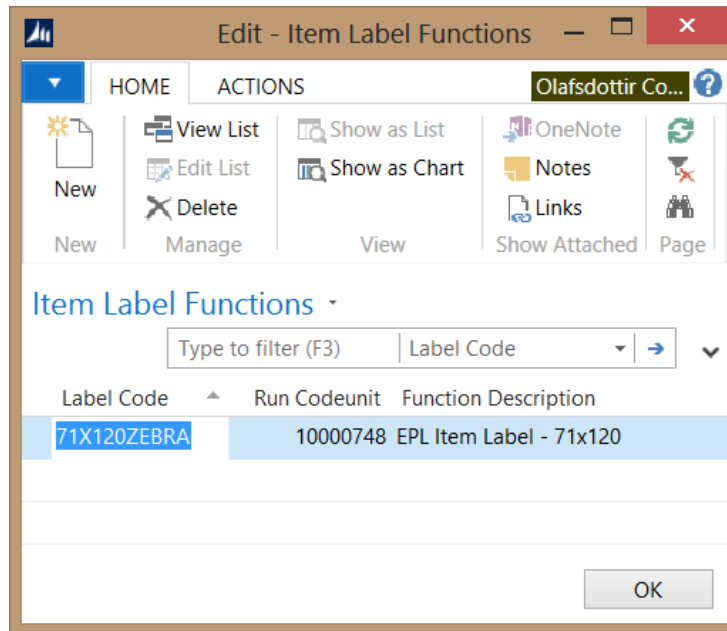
Edit - Item Label Functions

HOME ACTIONS Olafsdottir Co...

New
New

View List
Edit List
Delete
Manage

Show as List
Show as Chart
View

OneNote
Notes
Links
Show Attached

Page

Item Label Functions

Type to filter (F3) Label Code

| Label Code | Run Codeunit | Function Description |
|---|---|---|
| 71X120ZEBRA | 10000748 | EPL Item Label - 71x120 |

OK